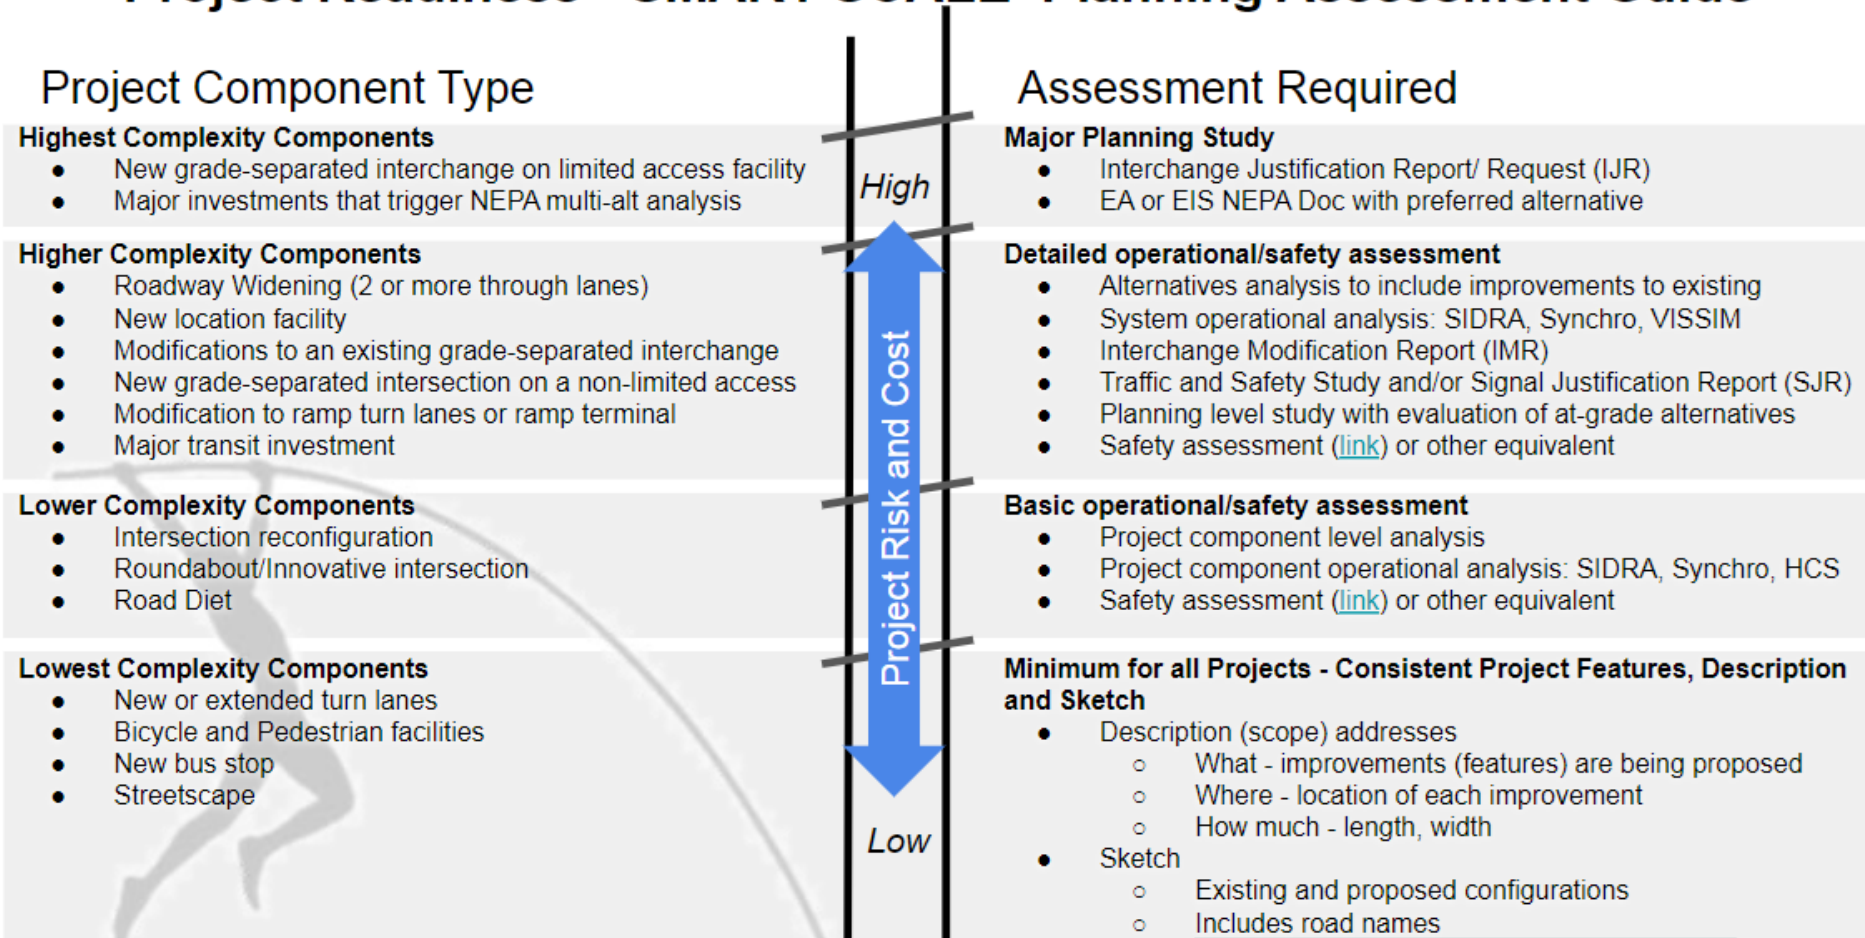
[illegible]

Project Component Type

Highest Complexity Components
- New grade-separated interchange on limited access facility
- Major investments that trigger NEPA multi-alt analysis

Higher Complexity Components
- Roadway Widening (2 or more through lanes)
- New location facility
- Modifications to an existing grade-separated interchange
- New grade-separated intersection on a non-limited access
- Modification to ramp turn lanes or ramp terminal
- Major transit investment

Lower Complexity Components
- Intersection reconfiguration
- Roundabout/Innovative intersection
- Road Diet

Lowest Complexity Components
- New or extended turn lanes
- Bicycle and Pedestrian facilities
- New bus stop
- Streetscape

High

Project Risk and Cost

Low

Assessment Required

Major Planning Study
- Interchange Justification Report/ Request (IJR)
- EA or EIS NEPA Doc with preferred alternative

Detailed operational/safety assessment
- Alternatives analysis to include improvements to existing
- System operational analysis: SIDRA, Synchro, VISSIM
- Interchange Modification Report (IMR)
- Traffic and Safety Study and/or Signal Justification Report (SJR)
- Planning level study with evaluation of at-grade alternatives
- Safety assessment (link) or other equivalent

Basic operational/safety assessment
- Project component level analysis
- Project component operational analysis: SIDRA, Synchro, HCS
- Safety assessment (link) or other equivalent

Minimum for all Projects - Consistent Project Features, Description and Sketch
- Description (scope) addresses
  - What - improvements (features) are being proposed
  - Where - location of each improvement
  - How much - length, width
- Sketch
  - Existing and proposed configurations
  - Includes road names